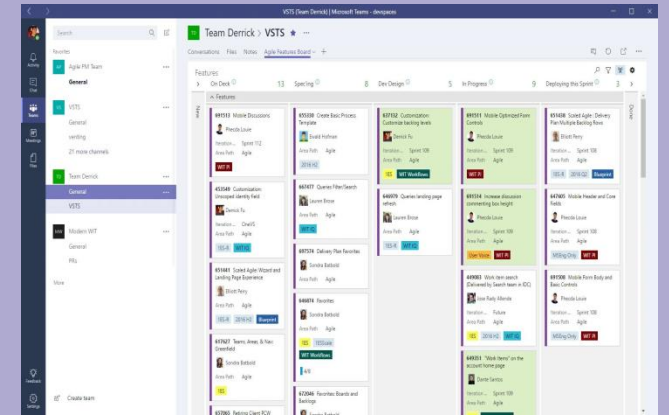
VSTS (Team Derrick) | Microsoft Teams - devopsnx

Search

Activity
Chat
Teams
Meetings
Files

Favorites

Agile PM Team
General

VSTS
General
venting
21 more channels

Team Derrick
General
VSTS

Modern WIT
General
PRs

More

Feedback
Settings

Create team

Team Derrick > VSTS ★ ···

Conversations Files Notes Agile Features Board +

Features

On Deck 13 Specing 8 Dev Design 5 In Progress 9 Deploying this Sprint 3

New

Features

691513 Mobile Discussions
Precola Louve
Iteration Sprint 112
Area Path Agile
WIT PI

655330 Create Basic Process Template
Ewald Hofman
Area Path Agile
2018 H2

637152 Customization Customize tracking levels
Derrick Fu
Iteration Sprint 108
Area Path Agile
TEG WIT Workflows

691511 Mobile Optimized Form Controls
Precola Louve
Iteration Sprint 108
Area Path Agile
WIT PI

691436 Scaled Agile: Delivery Plan Multiple Backlog Rows
Elliott Perry
Iteration Sprint 108
Area Path Agile
TEG-R 2018 Q3 Blueprint

653549 Customization: Unscoped identity field
Derrick Fu
Iteration OneVS
Area Path Agile
TEG-R WIT H2

667477 Queries Filter/Search
Lauren Brose
Area Path Agile
WIT H2

649070 Queries landing page refresh
Lauren Brose
Area Path Agile
TEG-R WIT H2

691514 Increase discussion commenting box height
Precola Louve
Iteration Sprint 108
Area Path Agile
User Voice WIT PI

674605 Mobile Header and Core Fields
Precola Louve
Iteration Sprint 108
Area Path Agile
MSEng One WIT PI

691441 Scaled Agile: Wizard and Landing Page Experience
Elliott Perry
Area Path Agile
TEG-R 2018 H2 Blueprint

667374 Delivery Plan Favorites
Sondra Batbold
Area Path Agile

691003 Work item search (Delivered by Search team in IDC)
Jose Rady Allende
Iteration Future
Area Path Agile
2018 H2 WIT H2

691308 Mobile Form Body and Basic Controls
Precola Louve
Iteration Sprint 108
Area Path Agile
MSEng One WIT PI

646874 Favorites
Sondra Batbold
Area Path Agile
TEG TEGSuite
WIT Workflows

617627 Teams, Areas, & New Greenfield
Sondra Batbold
Area Path Agile
TEG

649031 "Work Items" on the account home page
Daniel Santos
Iteration Sprint 108
Area Path Agile

672846 Favorites Boards and Backlogs
Sondra Batbold

657060 Retiring Client XCW